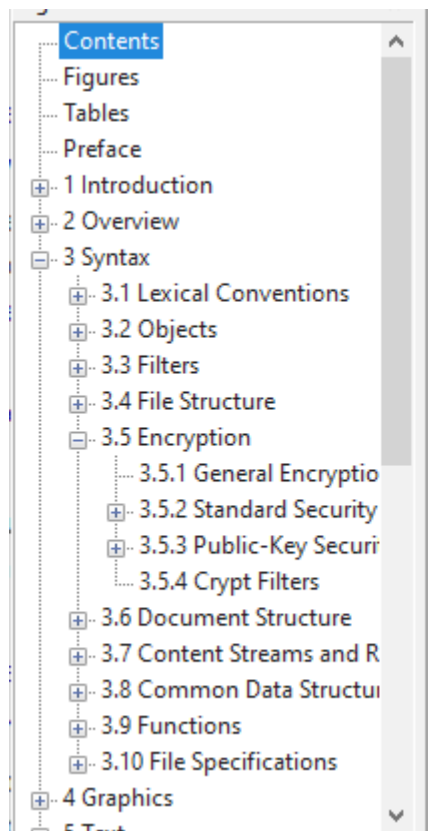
Contents
Figures
Tables
Preface
1 Introduction
2 Overview
3 Syntax
3.1 Lexical Conventions
3.2 Objects
3.3 Filters
3.4 File Structure
3.5 Encryption
3.5.1 General Encryptio
3.5.2 Standard Security
3.5.3 Public-Key Securi
3.5.4 Crypt Filters
3.6 Document Structure
3.7 Content Streams and R
3.8 Common Data Structu
3.9 Functions
3.10 File Specifications
4 Graphics
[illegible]